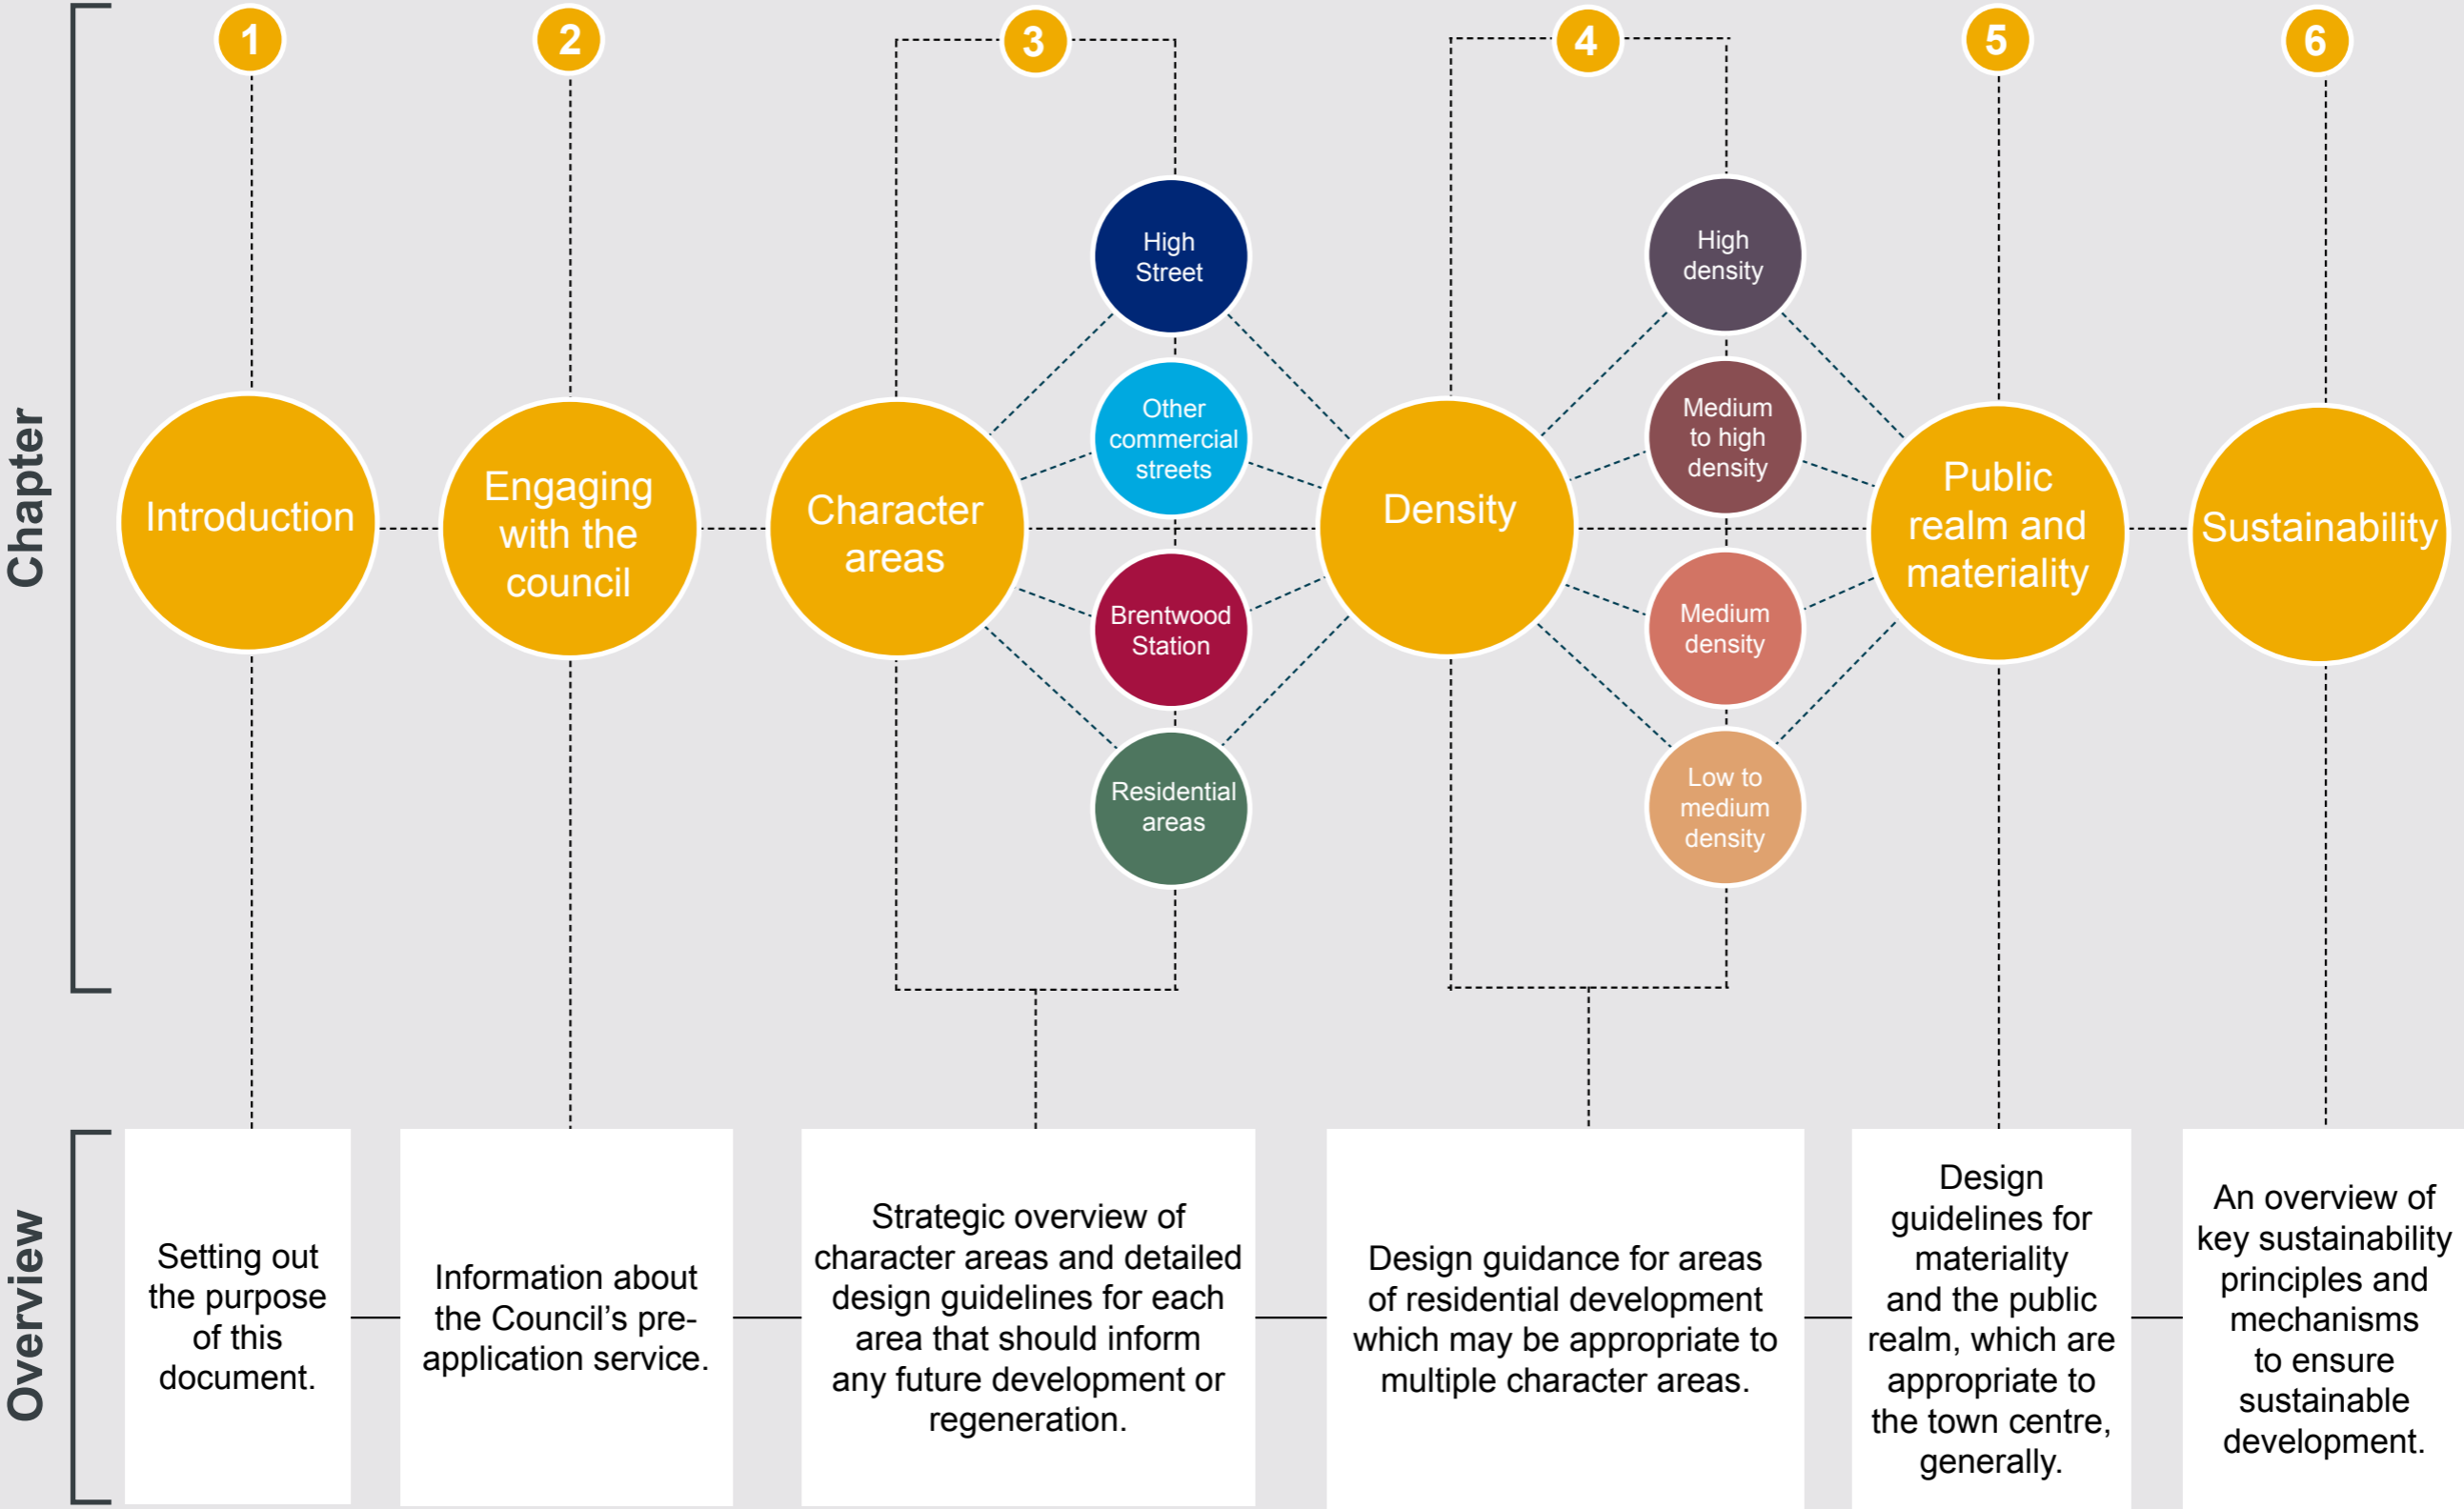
Chapter

1 2 3 4 5 6

Introduction

Engaging with the council

Character areas

High Street

Other commercial streets

Brentwood Station

Residential areas

Density

High density

Medium to high density

Medium density

Low to medium density

Public realm and materiality

Sustainability

Overview

Setting out the purpose of this document.

Information about the Council's pre-application service.

Strategic overview of character areas and detailed design guidelines for each area that should inform any future development or regeneration.

Design guidance for areas of residential development which may be appropriate to multiple character areas.

Design guidelines for materiality and the public realm, which are appropriate to the town centre, generally.

An overview of key sustainability principles and mechanisms to ensure sustainable development.